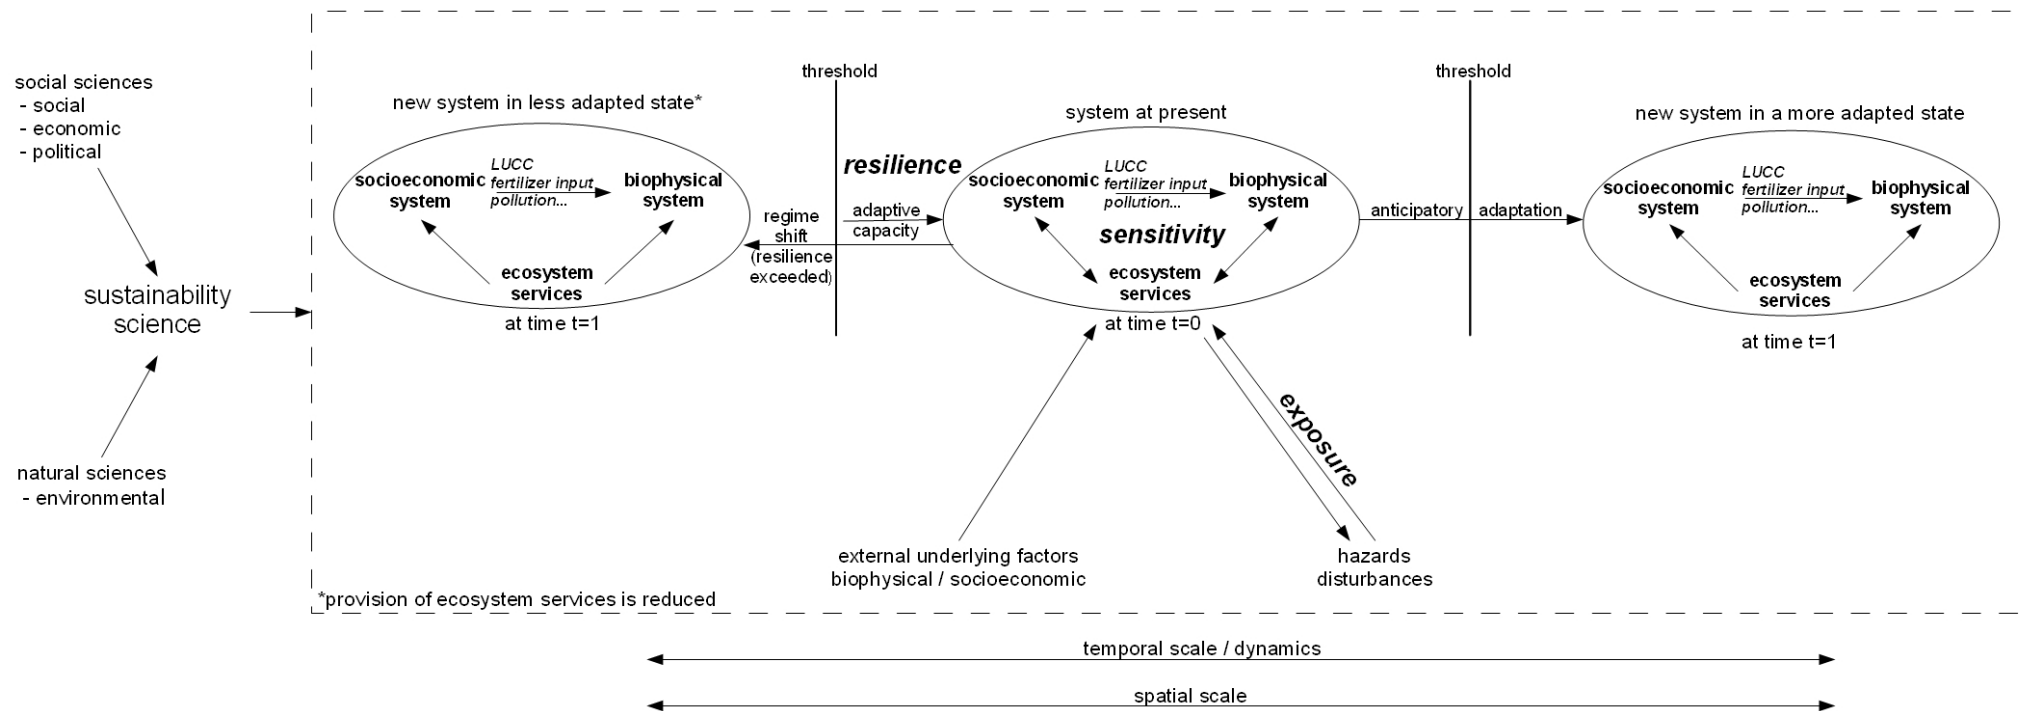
social sciences
- social
- economic
- political

sustainability science

natural sciences
- environmental

threshold

new system in less adapted state*

socioeconomic system
LUCC
fertilizer input
pollution...
biophysical system
ecosystem services
at time t=1

resilience

regime shift (resilience exceeded)

adaptive capacity

system at present

socioeconomic system
LUCC
fertilizer input
pollution...
biophysical system
sensitivity
ecosystem services
at time t=0

threshold

anticipatory adaptation

new system in a more adapted state

socioeconomic system
LUCC
fertilizer input
pollution...
biophysical system
ecosystem services
at time t=1

exposure

external underlying factors
biophysical / socioeconomic

hazards
disturbances

*provision of ecosystem services is reduced

temporal scale / dynamics

spatial scale